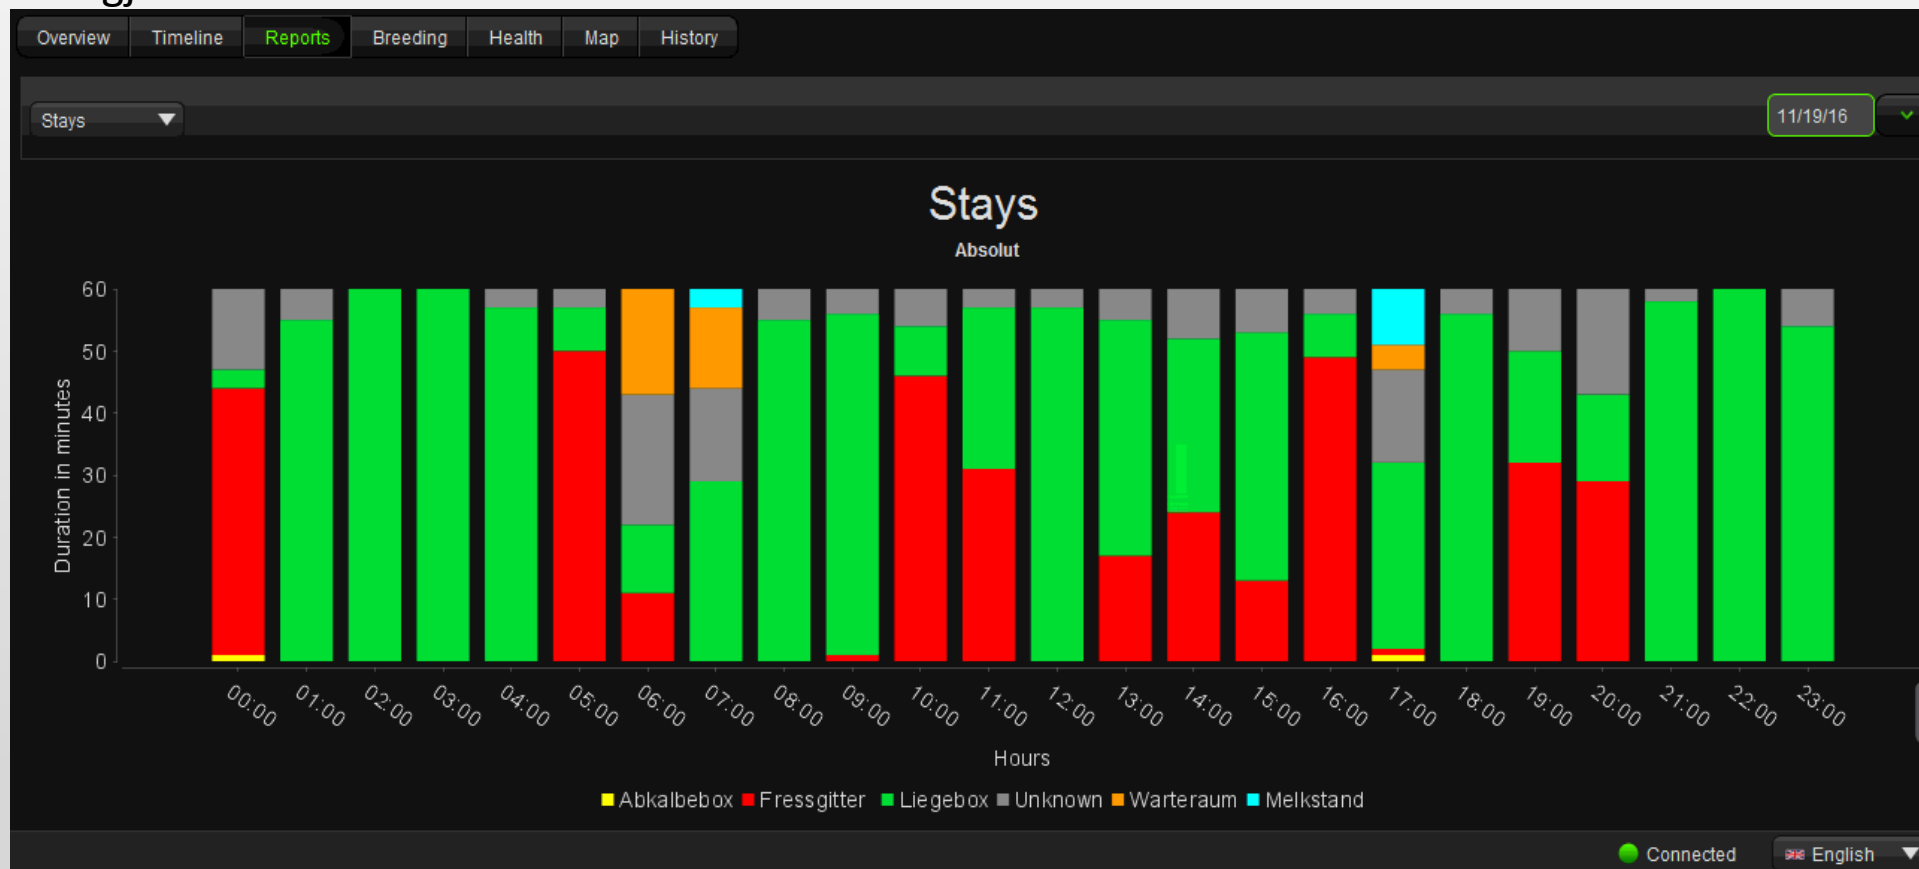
Overview Timeline Reports Breeding Health Map History

Stays

11/19/16

Stays
Absolut

60
50
40
30
20
10
0

Duration in minutes

00:00 01:00 02:00 03:00 04:00 05:00 06:00 07:00 08:00 09:00 10:00 11:00 12:00 13:00 14:00 15:00 16:00 17:00 18:00 19:00 20:00 21:00 22:00 23:00

Hours

Abkalbebox Fressgitter Liegebox Unknown Warteraum Melkstand

Connected English